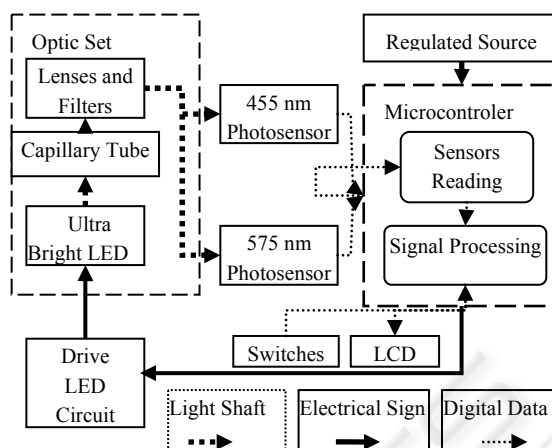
Optic Set

Lenses and Filters

Capillary Tube

Ultra Bright LED

455 nm Photosensor

575 nm Photosensor

Regulated Source

Microcontroler

Sensors Reading

Signal Processing

Switches

LCD

Drive LED Circuit

Light Shaft

Electrical Sign

Digital Data